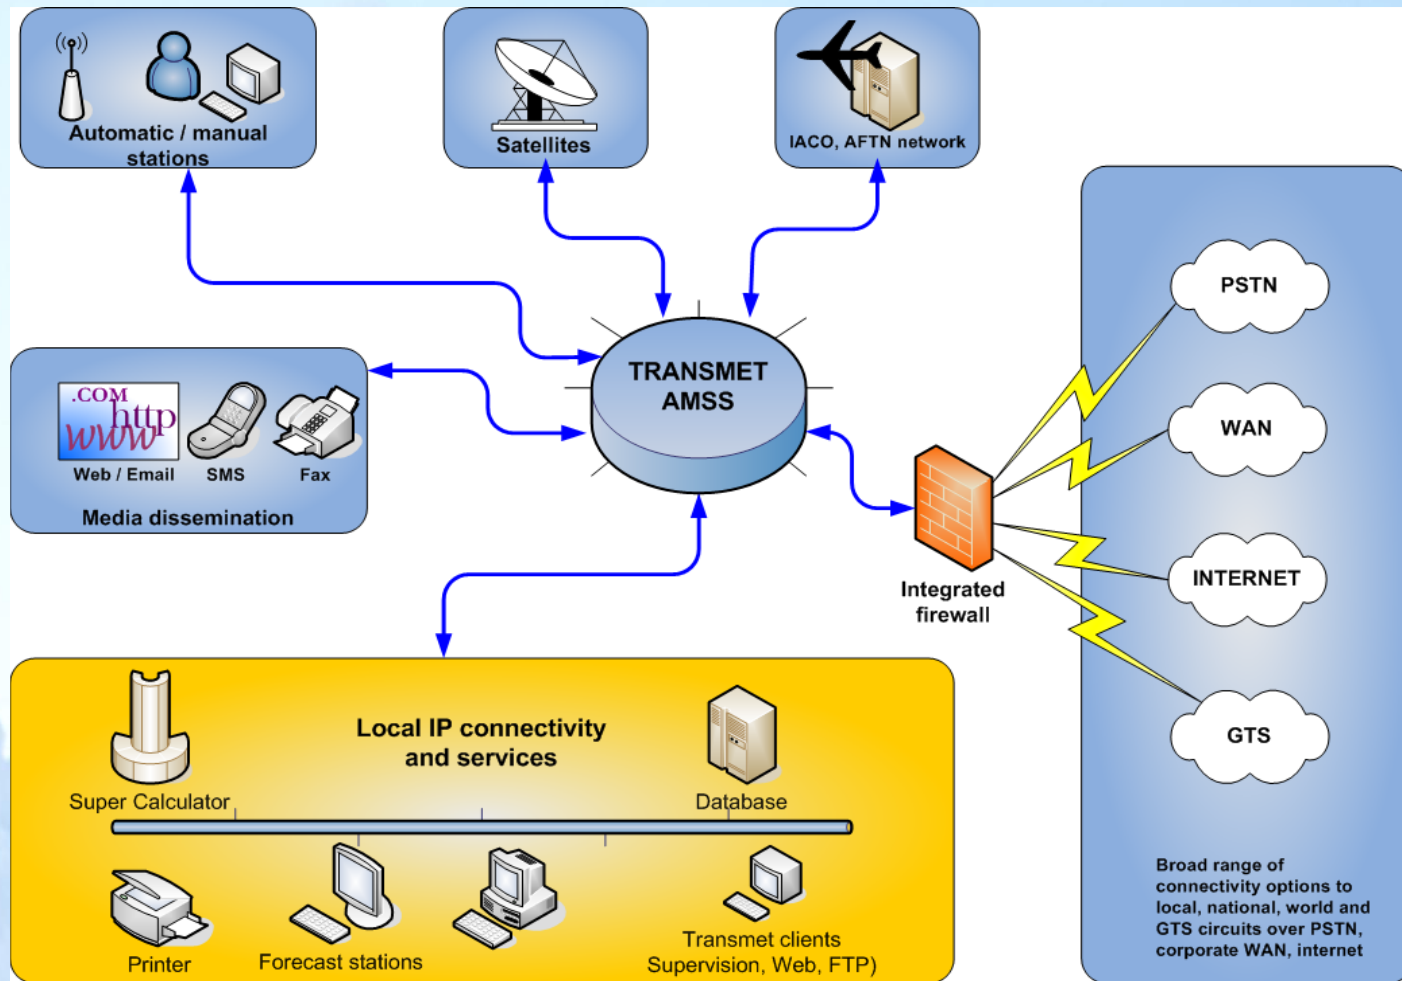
Automatic / manual stations

Satellites

IACO, AFTN network

TRANSMET AMSS

.COM http www

Web / Email

SMS

Fax

Media dissemination

PSTN

WAN

INTERNET

GTS

Integrated firewall

Local IP connectivity and services

Super Calculator

Database

Printer

Forecast stations

Transmet clients Supervision, Web, FTP)

Broad range of connectivity options to local, national, world and GTS circuits over PSTN, corporate WAN, internet